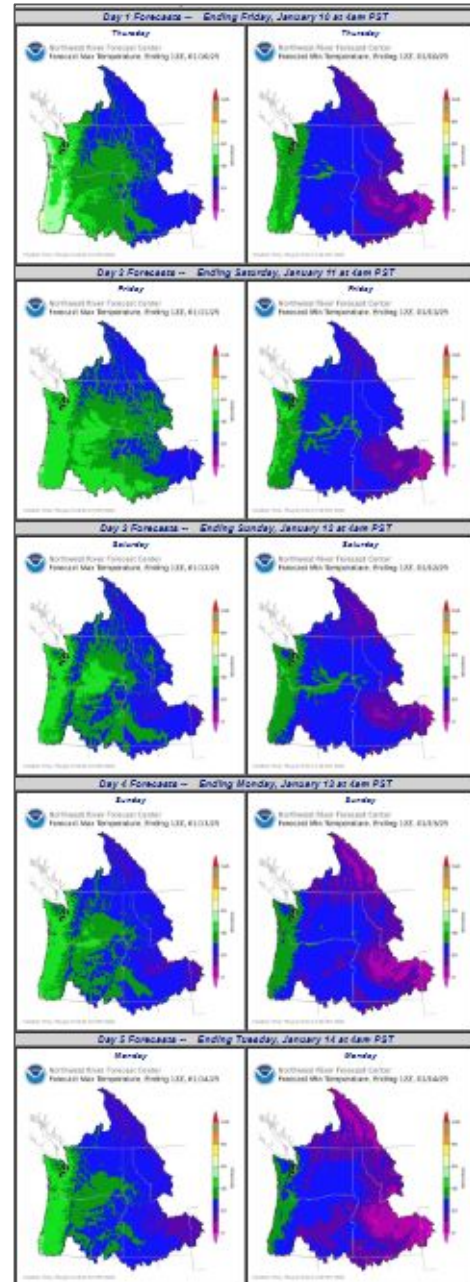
Day 1 Forecasts -- Ending Friday, January 10 at 4am PST

Thursday

Northwest River Forecast Center
Forecast Max Temperature, Ending 12Z, 01/10/25

Thursday

Northwest River Forecast Center
Forecast Min Temperature, Ending 12Z, 01/10/25

Day 2 Forecasts -- Ending Saturday, January 11 at 4am PST

Friday

Northwest River Forecast Center
Forecast Max Temperature, Ending 12Z, 01/11/25

Friday

Northwest River Forecast Center
Forecast Min Temperature, Ending 12Z, 01/11/25

Day 3 Forecasts -- Ending Sunday, January 12 at 4am PST

Saturday

Northwest River Forecast Center
Forecast Max Temperature, Ending 12Z, 01/12/25

Saturday

Northwest River Forecast Center
Forecast Min Temperature, Ending 12Z, 01/12/25

Day 4 Forecasts -- Ending Monday, January 13 at 4am PST

Sunday

Northwest River Forecast Center
Forecast Max Temperature, Ending 12Z, 01/13/25

Sunday

Northwest River Forecast Center
Forecast Min Temperature, Ending 12Z, 01/13/25

Day 5 Forecasts -- Ending Tuesday, January 14 at 4am PST

Monday

Northwest River Forecast Center
Forecast Max Temperature, Ending 12Z, 01/14/25

Monday

Northwest River Forecast Center
Forecast Min Temperature, Ending 12Z, 01/14/25